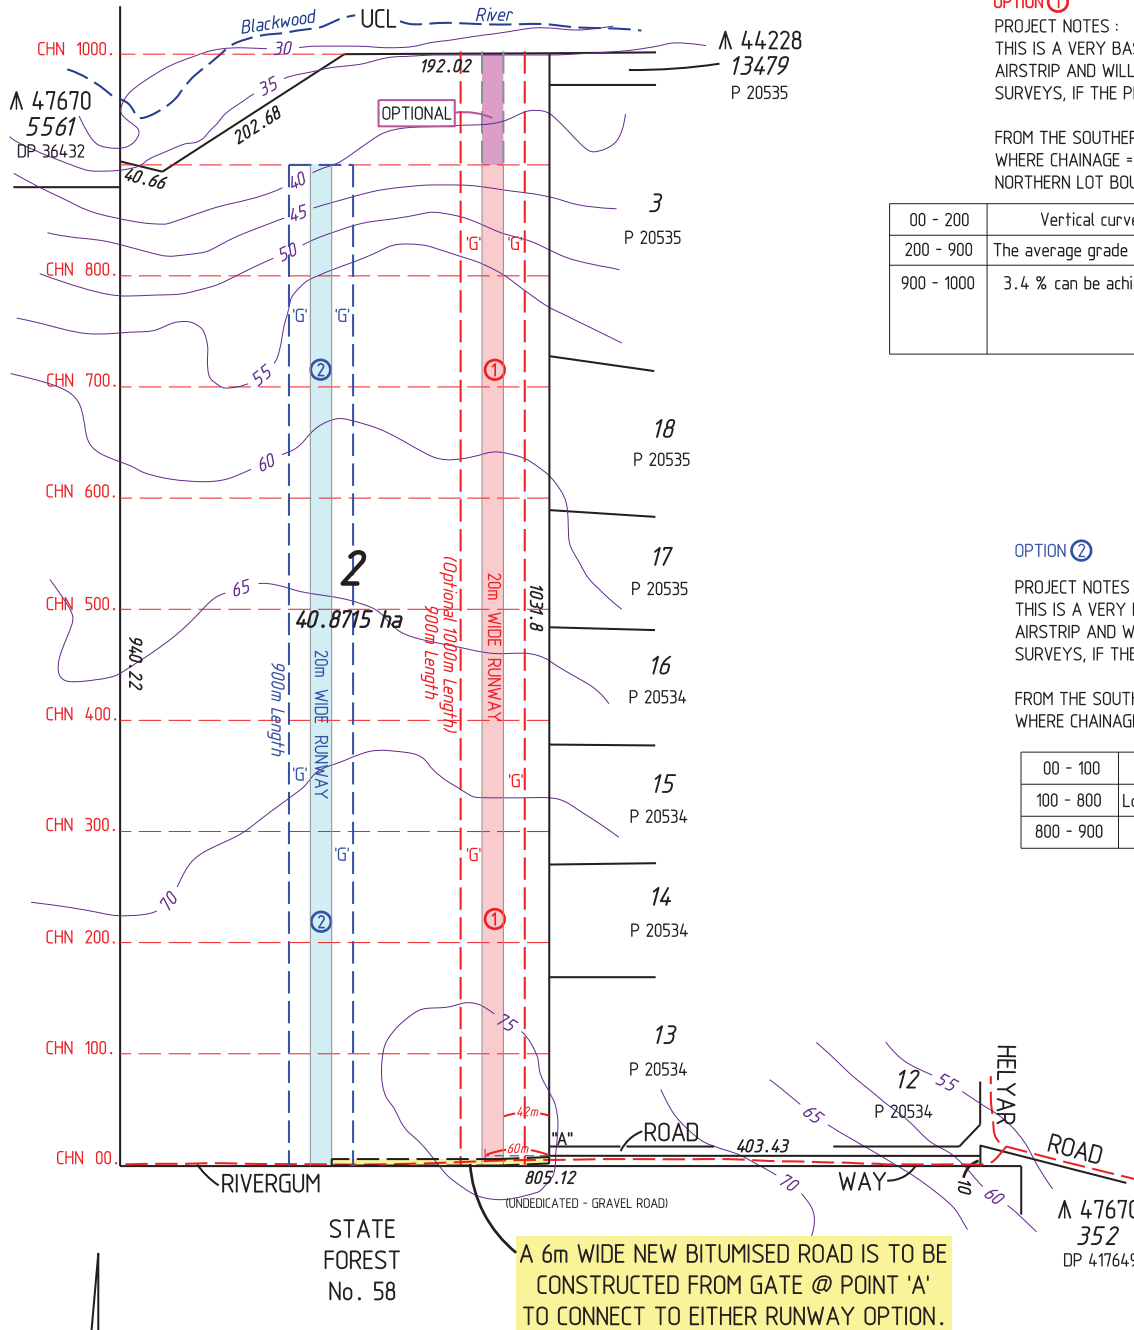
Blackwood UCL River
CHN 1000
30
35
$\wedge$ 47670
5561
DP 36432
202.68
40.66
192.02
OPTIONAL
$\wedge$ 44228
13479
P 20535
OPTION 1
PROJECT NOTES :
THIS IS A VERY BA
AIRSTRIP AND WILL
SURVEYS, IF THE P
FROM THE SOUTHER
WHERE CHAINAGE =
NORTHERN LOT BOU

| 00 - 200 | Vertical curv |
|---|---|
| 200 - 900 | The average grade |
| 900 - 1000 | 3.4 % can be achi |

40
45
50
'G' 'G'
3
P 20535
CHN 800
'G' 'G'
55
CHN 700
2
1
60
18
P 20535
CHN 600
2
40.8715 ha
17
P 20535
65
CHN 500
1031.8
940.22
20m WIDE RUNWAY
(Optional 1000m Length)
900m Length
20m WIDE RUNWAY
900m Length
16
P 20534
CHN 400
'G'
'G'
15
P 20534
CHN 300
'G'
'G'
70
14
P 20534
CHN 200
2
1
75
13
P 20534
CHN 100
42m
60m
"A"
ROAD
403.43
65
12
P 20534
55
HELYAR
ROAD
CHN 00
RIVERGUM
805.12
(UNDEDICATED - GRAVEL ROAD)
70
WAY
10
60
$\wedge$ 4767
352
DP 41764
OPTION 2
PROJECT NOTES
THIS IS A VERY
AIRSTRIP AND W
SURVEYS, IF THE
FROM THE SOUT
WHERE CHAINAG

| 00 - 100 | |
|---|---|
| 100 - 800 | L |
| 800 - 900 | |

STATE
FOREST
No. 58
A 6m WIDE NEW BITUMISED ROAD IS TO BE CONSTRUCTED FROM GATE @ POINT 'A' TO CONNECT TO EITHER RUNWAY OPTION.